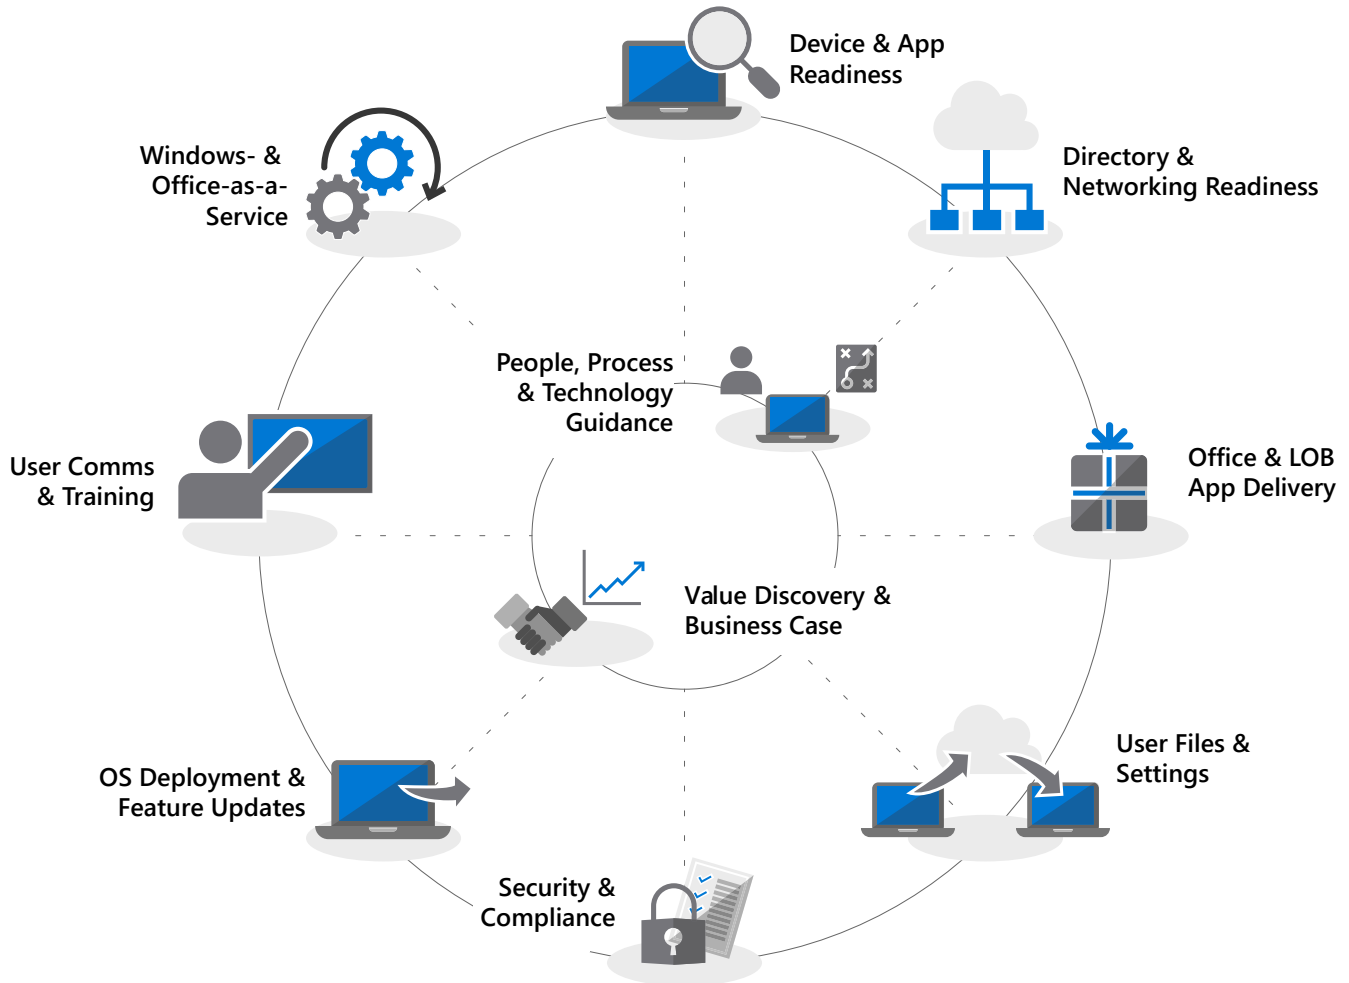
Device & App Readiness

Directory & Networking Readiness

Office & LOB App Delivery

User Files & Settings

Security & Compliance

OS Deployment & Feature Updates

User Comms & Training

Windows- & Office-as-a-Service

People, Process & Technology Guidance

Value Discovery & Business Case